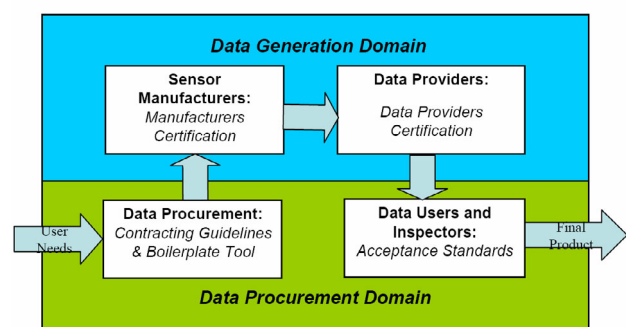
Data Generation Domain

Sensor Manufacturers:
Manufacturers Certification

Data Providers:
Data Providers Certification

User Needs

Data Procurement:
Contracting Guidelines & Boilerplate Tool

Data Users and Inspectors:
Acceptance Standards

Final Product

Data Procurement Domain